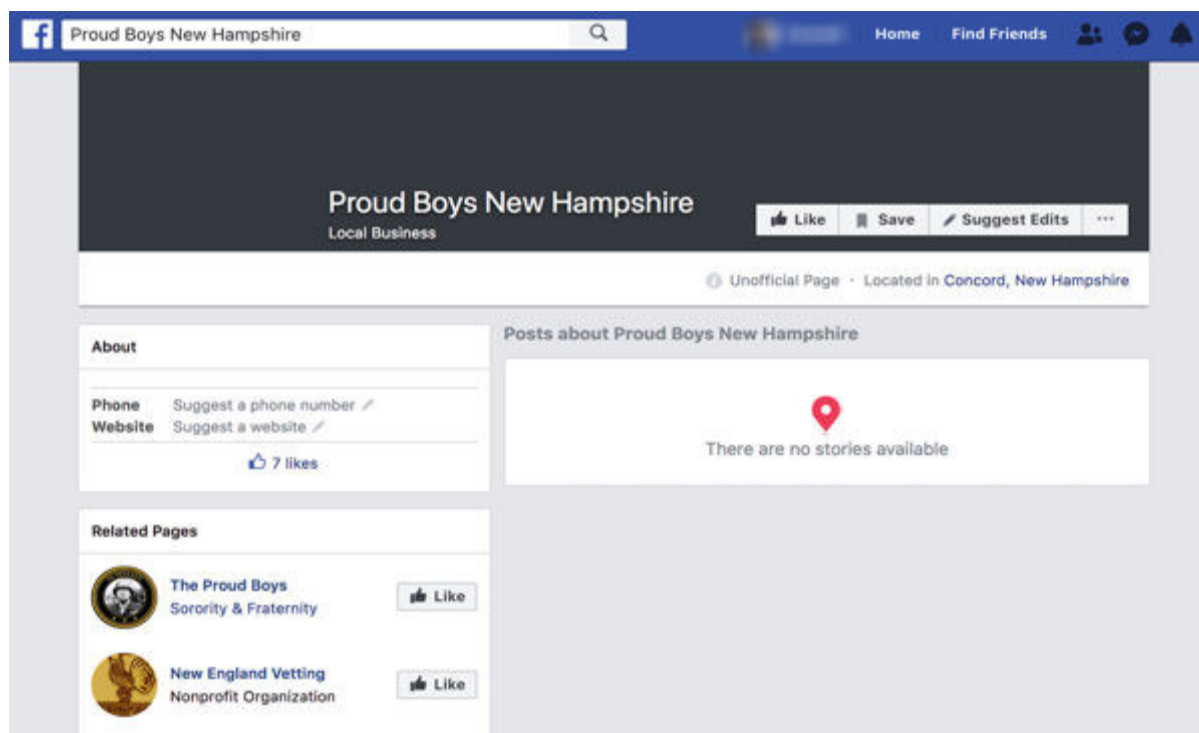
f Proud Boys New Hampshire

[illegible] Home Find Friends

Proud Boys New Hampshire
Local Business

Like Save Suggest Edits ···

Unofficial Page · Located in Concord, New Hampshire

About

Phone Suggest a phone number
Website Suggest a website

7 likes

Related Pages

The Proud Boys
Sorority & Fraternity
Like

New England Vetting
Nonprofit Organization
Like

Posts about Proud Boys New Hampshire

There are no stories available